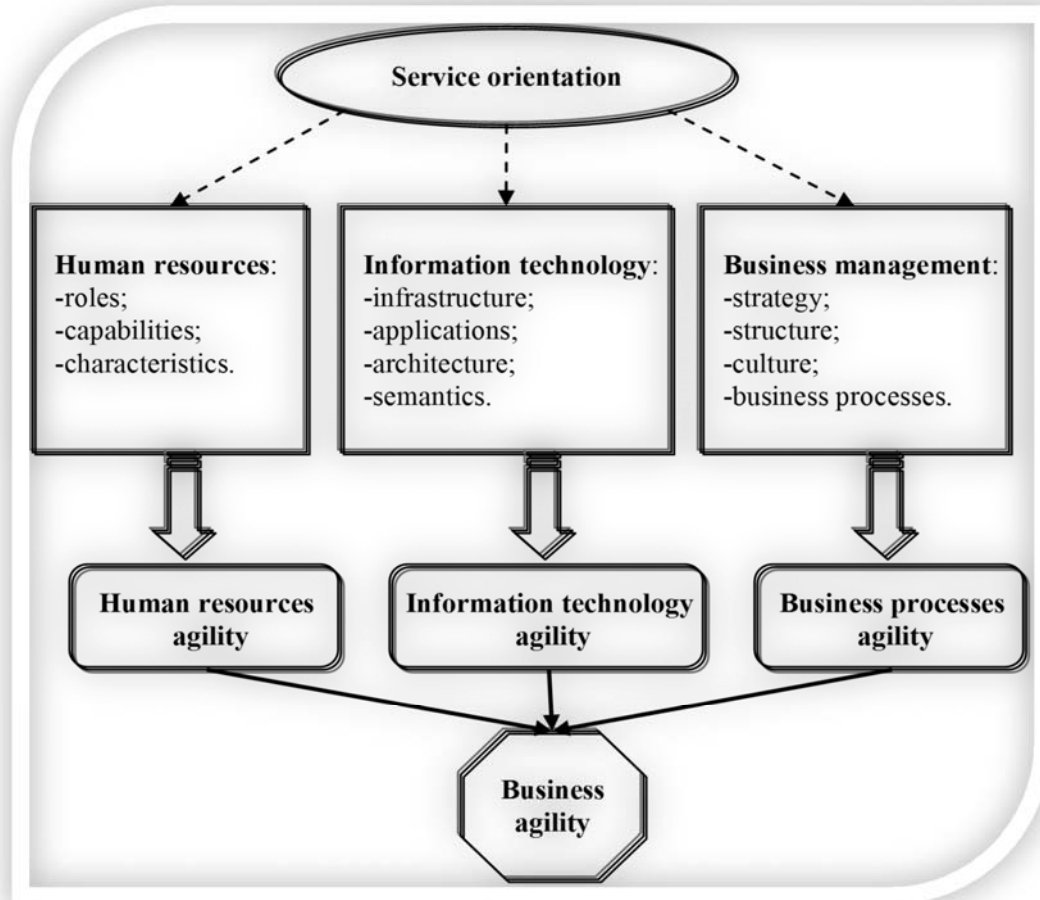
Service orientation

Human resources:
-roles;
-capabilities;
-characteristics.

Information technology:
-infrastructure;
-applications;
-architecture;
-semantics.

Business management:
-strategy;
-structure;
-culture;
-business processes.

Human resources agility

Information technology agility

Business processes agility

Business agility